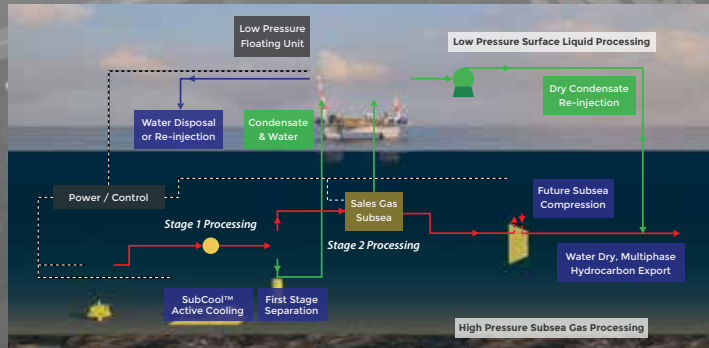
Low Pressure Floating Unit

Low Pressure Surface Liquid Processing

Water Disposal or Re-injection

Condensate & Water

Dry Condensate Re-injection

Power / Control

Stage 1 Processing

Sales Gas Subsea

Future Subsea Compression

Stage 2 Processing

Water Dry, Multiphase Hydrocarbon Export

SubCool™ Active Cooling

First Stage Separation

High Pressure Subsea Gas Processing